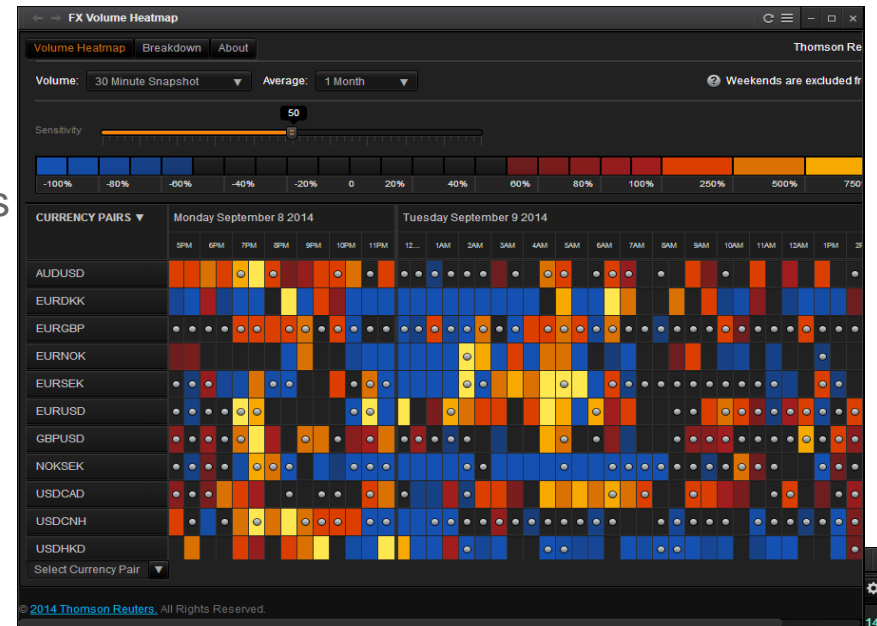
FX Volume Heatmap

Volume Heatmap | Breakdown | About

Thomson Re

Volume: 30 Minute Snapshot
Average: 1 Month

Weekends are excluded fr

Sensitivity
50

-100% -80% -60% -40% -20% 0 20% 40% 60% 80% 100% 250% 500% 750

CURRENCY PAIRS ▼

Monday September 8 2014
Tuesday September 9 2014

5PM 6PM 7PM 8PM 9PM 10PM 11PM 12... 1AM 2AM 3AM 4AM 5AM 6AM 7AM 8AM 9AM 10AM 11AM 12AM 1PM 2F

AUDUSD
EURDKK
EURGBP
EURNOK
EURSEK
EURUSD
GBPUSD
NOKSEK
USDCAD
USDCNH
USDHKD

Select Currency Pair

© 2014 Thomson Reuters. All Rights Reserved.